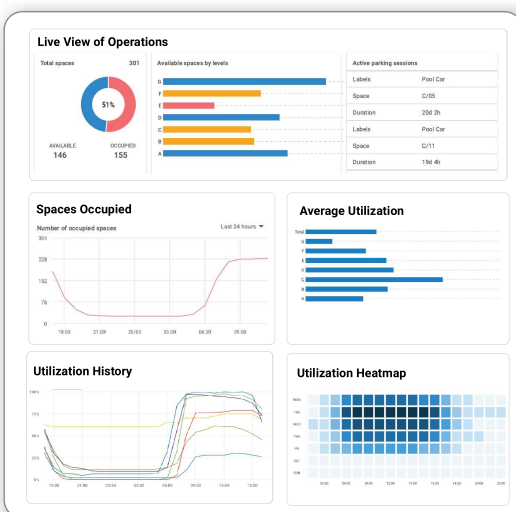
Live View of Operations

Total spaces 301

51%

AVAILABLE 146

OCCUPIED 155

Available spaces by levels

G
F
E
D
C
B
A

Active parking sessions

| Labels | Pool Car |
|---|---|
| Space | C/05 |
| Duration | 20d 2h |
| Labels | Pool Car |
| Space | C/11 |
| Duration | 19d 4h |

Spaces Occupied

Number of occupied spaces

Last 24 hours

304
228
152
76
0

18:00 21:00 00:00 03:00 06:00 09:00

Average Utilization

Total
G
F
E
D
C
B
A

Utilization History

100%
75%
50%
25%
0%

18:00 21:00 00:00 03:00 06:00 09:00 12:00 15:00

Utilization Heatmap

MON
TUE
WED
THU
FRI
SAT
SUN

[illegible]